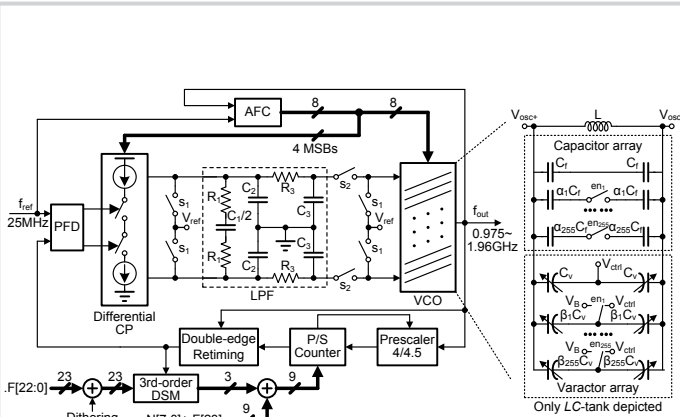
AFC
8
8
4 MSBs
$V_{osc+}$
L
$V_{osc-}$
Capacitor array
$C_f$
$C_f$
$\alpha_1C_f$
$en_1$
$\alpha_1C_f$
$\alpha_{255}C_f$
$en_{255}$
$\alpha_{255}C_f$
$f_{ref}$
25MHz
PFD
$s_1$
$V_{ref}$
$s_1$
$R_1$
$C_1/2$
$R_1$
$C_2$
$C_2$
$R_3$
$C_3$
$C_3$
$C_3$
$R_3$
LPF
$s_2$
$s_1$
$V_{ref}$
$s_1$
$s_2$
VCO
$f_{out}$
0.975~
1.96GHz
$C_v$
$V_{ctrl}$
$C_v$
$V_B$
$en_1$
$V_{ctrl}$
$\beta_1C_v$
$\beta_1C_v$
$V_B$
$en_{255}$
$V_{ctrl}$
$\beta_{255}C_v$
$\beta_{255}C_v$
Differential CP
Double-edge Retiming
P/S Counter
Prescaler 4/4.5
.F[22:0]
23
23
3rd-order DSM
3
9
9
Dithering
N[7:0]+F[22]
Varactor array
Only $LC$-tank depicted